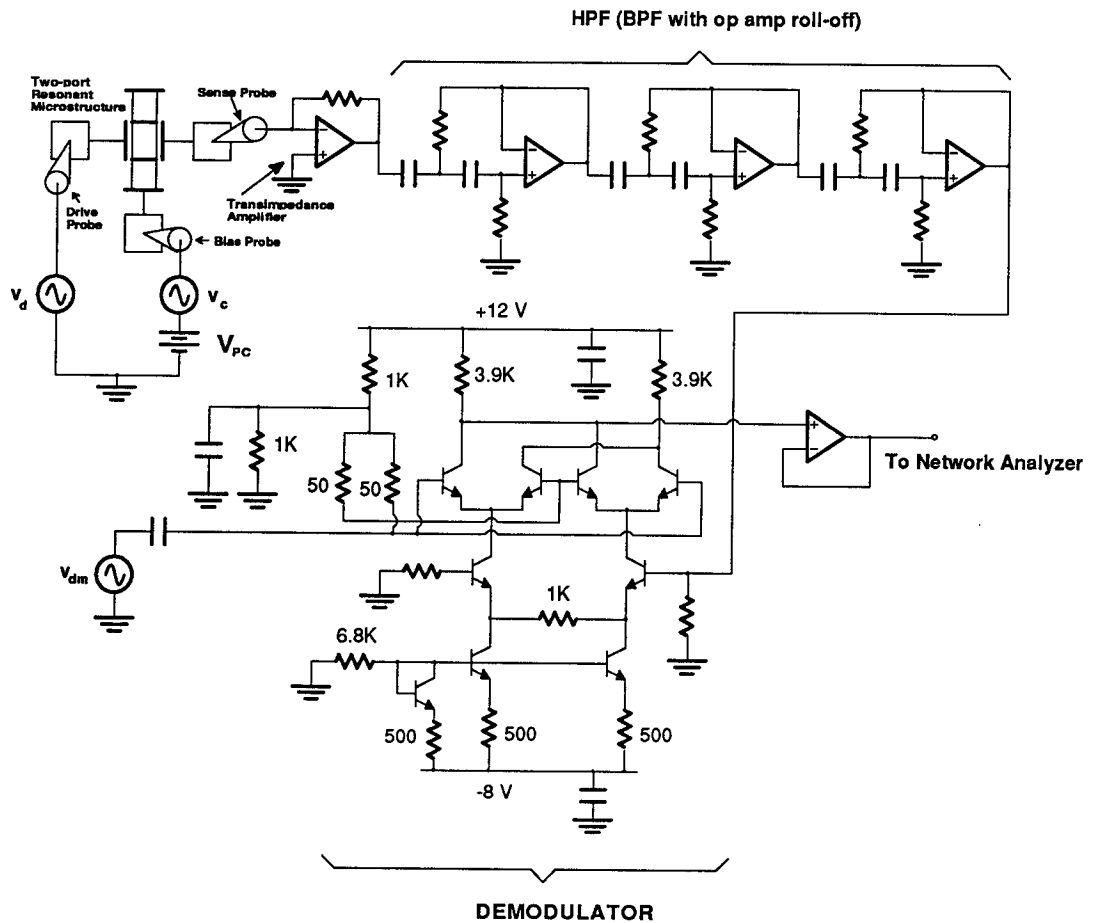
HPF (BPF with op amp roll-off)

Two-port Resonant Microstructure

Sense Probe

Drive Probe

Transimpedance Amplifier

Bias Probe

$V_d$

$V_c$

$V_{PC}$

+12 V

1K

3.9K

3.9K

1K

50

50

To Network Analyzer

$V_{dm}$

1K

6.8K

500

500

500

-8 V

DEMODULATOR